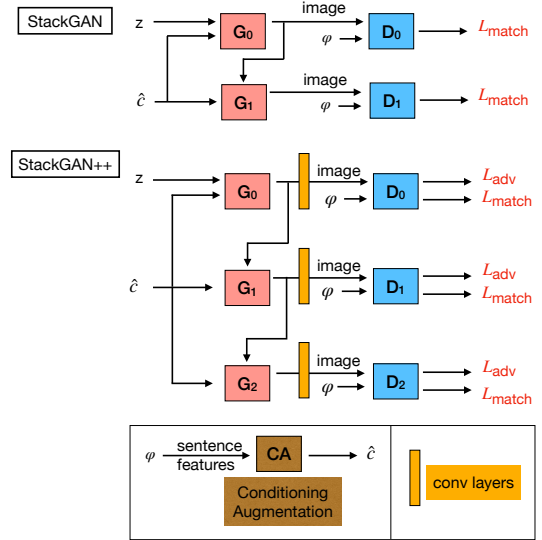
StackGAN

z

$G_0$

image

$\varphi$

$D_0$

$L_{match}$

$\hat{c}$

$G_1$

image

$\varphi$

$D_1$

$L_{match}$

StackGAN++

z

$G_0$

image

$\varphi$

$D_0$

$L_{adv}$

$L_{match}$

$\hat{c}$

$G_1$

image

$\varphi$

$D_1$

$L_{adv}$

$L_{match}$

$G_2$

image

$\varphi$

$D_2$

$L_{adv}$

$L_{match}$

$\varphi$ sentence features

CA

$\hat{c}$

Conditioning Augmentation

conv layers